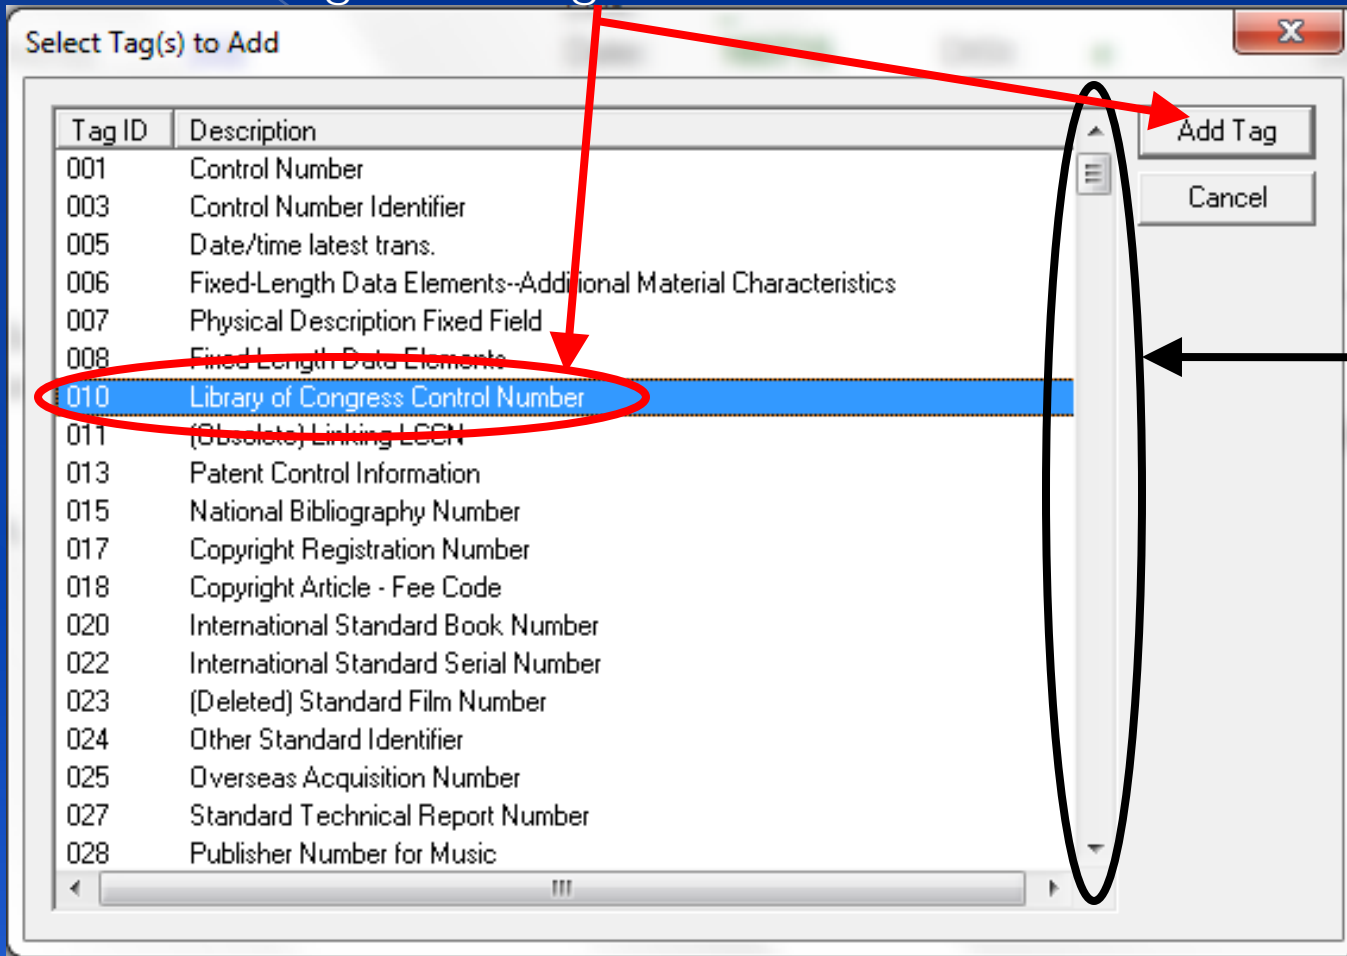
Select Tag(s) to Add

| Tag ID | Description |
|---|---|
| 001 | Control Number |
| 003 | Control Number Identifier |
| 005 | Date/time latest trans. |
| 006 | Fixed-Length Data Elements--Additional Material Characteristics |
| 007 | Physical Description Fixed Field |
| 008 | Fixed-Length Data Elements |
| 010 | Library of Congress Control Number |
| 011 | (Obsolete) Linking LCCN |
| 013 | Patent Control Information |
| 015 | National Bibliography Number |
| 017 | Copyright Registration Number |
| 018 | Copyright Article - Fee Code |
| 020 | International Standard Book Number |
| 022 | International Standard Serial Number |
| 023 | (Deleted) Standard Film Number |
| 024 | Other Standard Identifier |
| 025 | Overseas Acquisition Number |
| 027 | Standard Technical Report Number |
| 028 | Publisher Number for Music |

Add Tag
Cancel